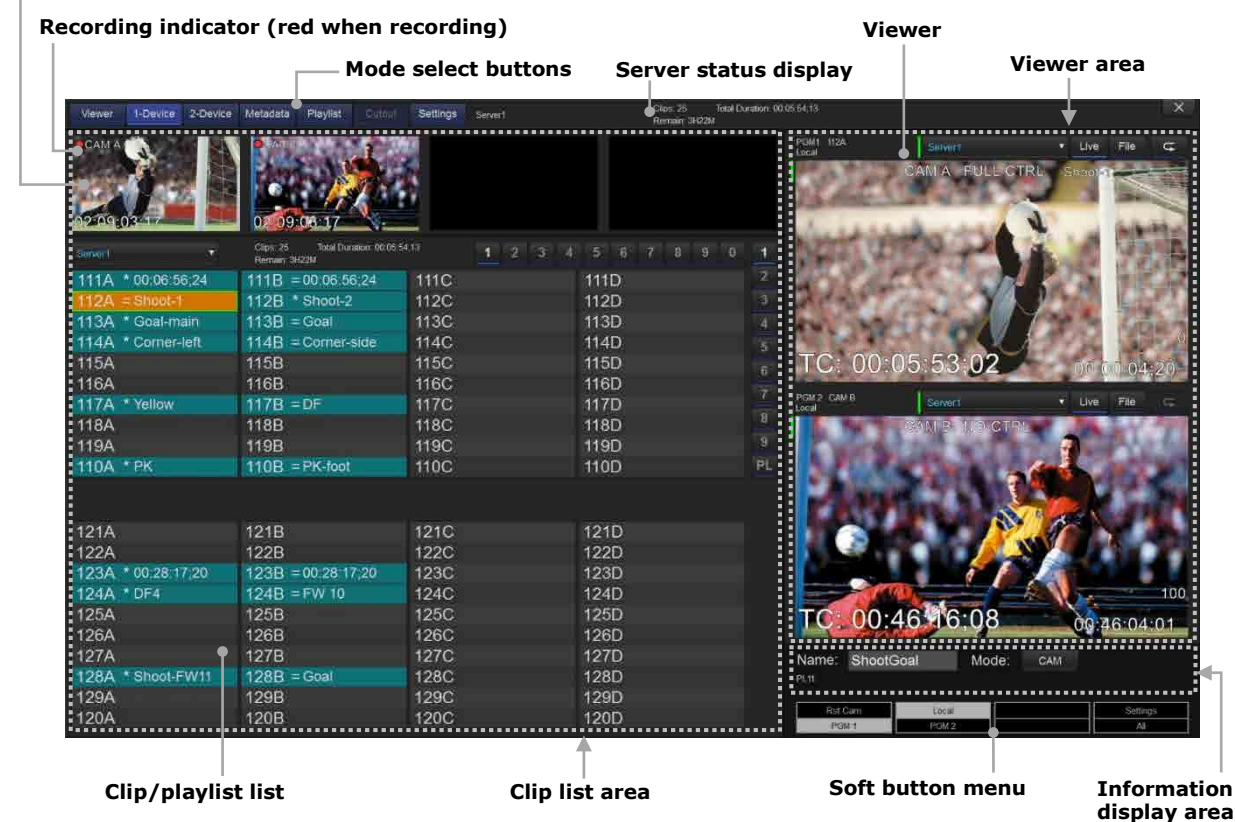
Recording indicator (red when recording)

Viewer

Mode select buttons

Server status display

Viewer area

Viewer 1-Device 2-Device Metadata Playlist Cutout Settings Server1

Clips: 25 Total Duration: 00:05:54;13
Remain: 3H22M

CAM A

02:09:03:17

02:09:06:17

Server1

Clips: 25 Total Duration: 00:05:54;13
Remain: 3H22M

1 2 3 4 5 6 7 8 9 0

| | | | | |
|---|---|---|---|---|
| 111A * 00:06:56;24 | 111B = 00:06:56;24 | 111C | 111D | 1 |
| 112A = Shoot-1 | 112B * Shoot-2 | 112C | 112D | 2 |
| 113A * Goal-main | 113B = Goal | 113C | 113D | 3 |
| 114A * Corner-left | 114B = Corner-side | 114C | 114D | 4 |
| 115A | 115B | 115C | 115D | 5 |
| 116A | 116B | 116C | 116D | 6 |
| 117A * Yellow | 117B = DF | 117C | 117D | 7 |
| 118A | 118B | 118C | 118D | 8 |
| 119A | 119B | 119C | 119D | 9 |
| 110A * PK | 110B = PK-foot | 110C | 110D | PL |

| | | | |
|---|---|---|---|
| 121A | 121B | 121C | 121D |
| 122A | 122B | 122C | 122D |
| 123A * 00:28:17;20 | 123B = 00:28:17;20 | 123C | 123D |
| 124A * DF4 | 124B = FW 10 | 124C | 124D |
| 125A | 125B | 125C | 125D |
| 126A | 126B | 126C | 126D |
| 127A | 127B | 127C | 127D |
| 128A * Shoot-FW11 | 128B = Goal | 128C | 128D |
| 129A | 129B | 129C | 129D |
| 120A | 120B | 120C | 120D |

PGM1 112A
Local

Server1 Live File

CAM A FULL CTRL Shoot-1

TC: 00:05:53;02

00:00:04:20

PGM 2 CAM B
Local

Server1 Live File

CAM B IND CTRL

100

TC: 00:46:16:08

00:46:04:01

Name: ShootGoal Mode: CAM
PL11

Rst Cam | Local | | Settings
PGM 1 | PGM 2 | | All

Clip/playlist list

Clip list area

Soft button menu

Information display area